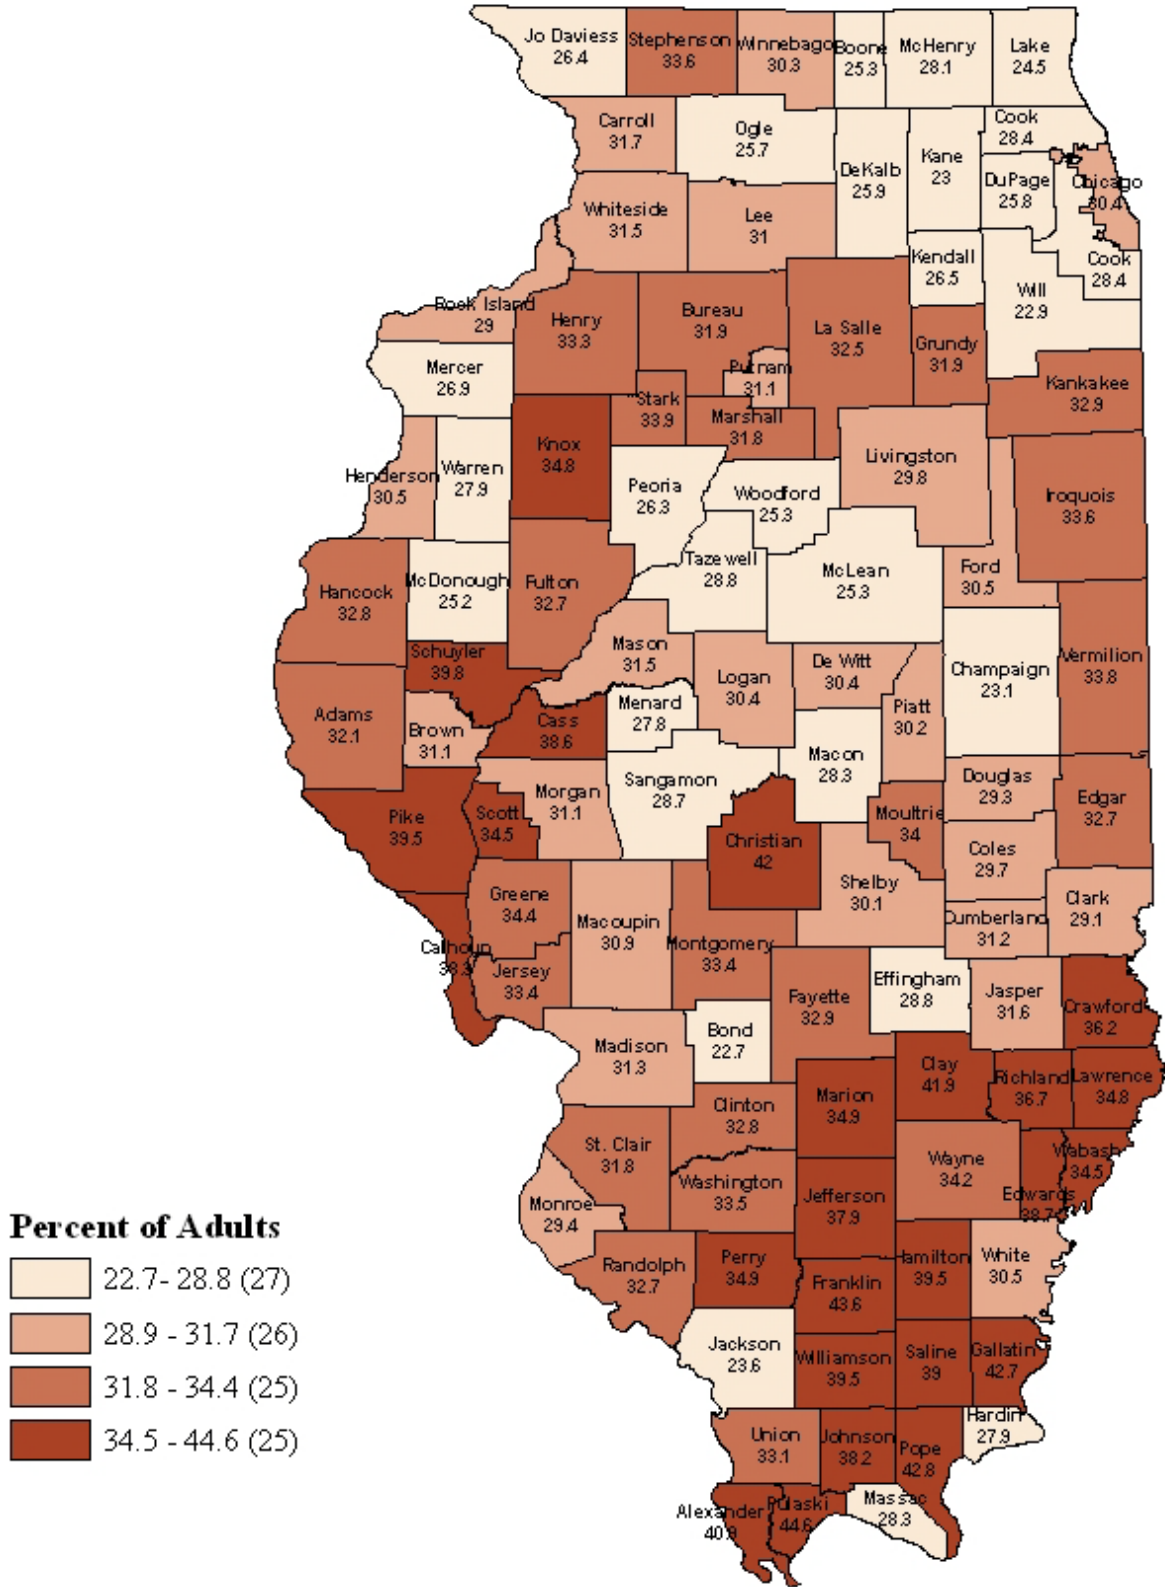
Jo Daviess 26.4
Stephenson 33.6
Winnebago 30.3
Boone 25.3
McHenry 28.1
Lake 24.5
Carroll 31.7
Ogle 25.7
Cook 28.4
DeKalb 25.9
Kane 23
DuPage 25.8
Chicago 30.4
Whiteside 31.5
Lee 31
Kendall 26.5
Cook 28.4
Will 22.9
Rock Island 29
Henry 33.3
Bureau 31.9
La Salle 32.5
Grundy 31.9
Putnam 31.1
Mercer 26.9
Stark 33.9
Marshall 31.8
Kankakee 32.9
Knox 34.8
Henderson 30.5
Warren 27.9
Peoria 26.3
Woodford 25.3
Livingston 29.8
Iroquois 33.6
Tazewell 28.8
Hancock 32.8
McDonough 25.2
Fulton 32.7
McLean 25.3
Ford 30.5
Mason 31.5
De Witt 30.4
Champaign 23.1
Vermilion 33.8
Schuyler 39.8
Logan 30.4
Adams 32.1
Menard 27.8
Piatt 30.2
Cass 38.6
Brown 31.1
Macon 28.3
Sangamon 28.7
Douglas 29.3
Morgan 31.1
Edgar 32.7
Pike 39.5
Scott 34.5
Moultrie 34
Christian 42
Coles 29.7
Shelby 30.1
Greene 34.4
Clark 29.1
Macoupin 30.9
Cumberland 31.2
Montgomery 33.4
Calhoun 38.3
Jersey 33.4
Effingham 28.8
Jasper 31.6
Fayette 32.9
Crawford 36.2
Bond 22.7
Madison 31.3
Clay 41.9
Marion 34.9
Richland 36.7
Lawrence 34.8
Clinton 32.8
St. Clair 31.8
Wayne 34.2
Wabash 34.5
Washington 33.5
Jefferson 37.9
Edwards 38.7
Monroe 29.4
Perry 34.9
Hamilton 39.5
White 30.5
Randolph 32.7
Franklin 43.6
Jackson 23.6
Williamson 39.5
Saline 39
Gallatin 42.7
Hardin 27.9
Union 33.1
Johnson 38.2
Pope 42.8
Massac 28.3
Alexander 40.9
Pulaski 44.6

Percent of Adults
22.7- 28.8 (27)
28.9 - 31.7 (26)
31.8 - 34.4 (25)
34.5 - 44.6 (25)